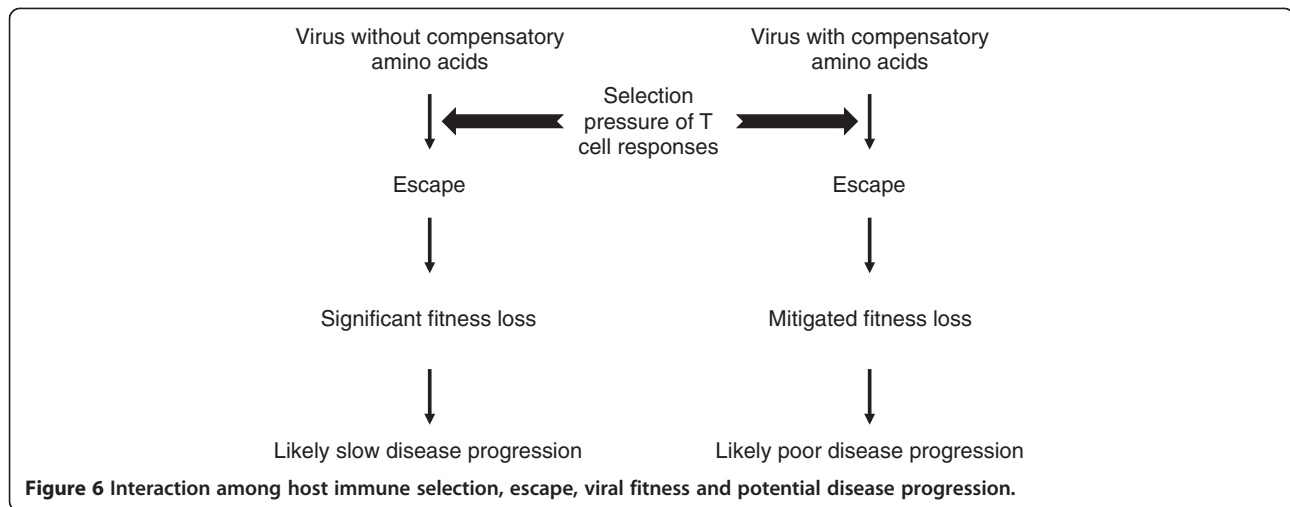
Virus without compensatory amino acids

Virus with compensatory amino acids

Selection pressure of T cell responses

Escape

Escape

Significant fitness loss

Mitigated fitness loss

Likely slow disease progression

Likely poor disease progression

**Figure 6 Interaction among host immune selection, escape, viral fitness and potential disease progression.**